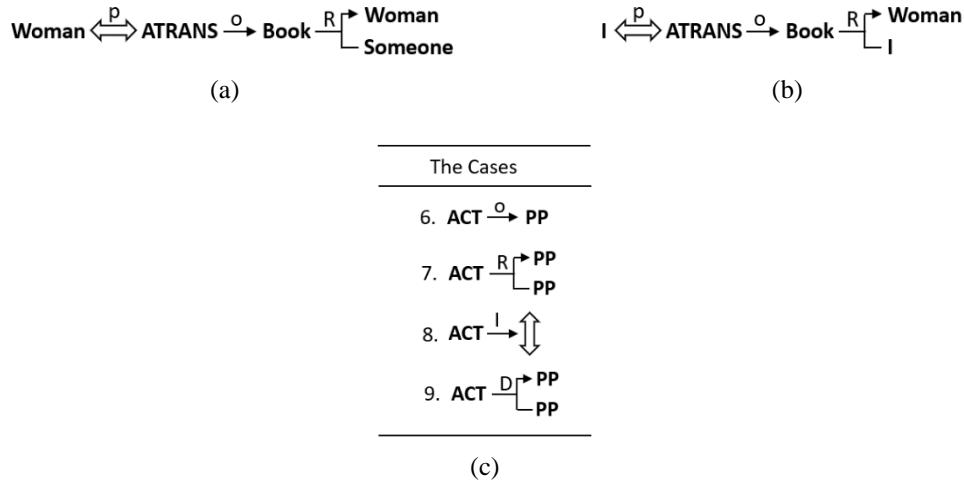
Woman $\overset{p}{\Longleftrightarrow}$ ATRANS $\xrightarrow{o}$ Book $\xrightarrow{R}$ Woman
Someone

(a)

I $\overset{p}{\Longleftrightarrow}$ ATRANS $\xrightarrow{o}$ Book $\xrightarrow{R}$ Woman
I

(b)

The Cases

6. ACT $\xrightarrow{o}$ PP

7. ACT $\xrightarrow{R}$ PP
PP

8. ACT $\xrightarrow{I}$ $\Updownarrow$

9. ACT $\xrightarrow{D}$ PP
PP

(c)